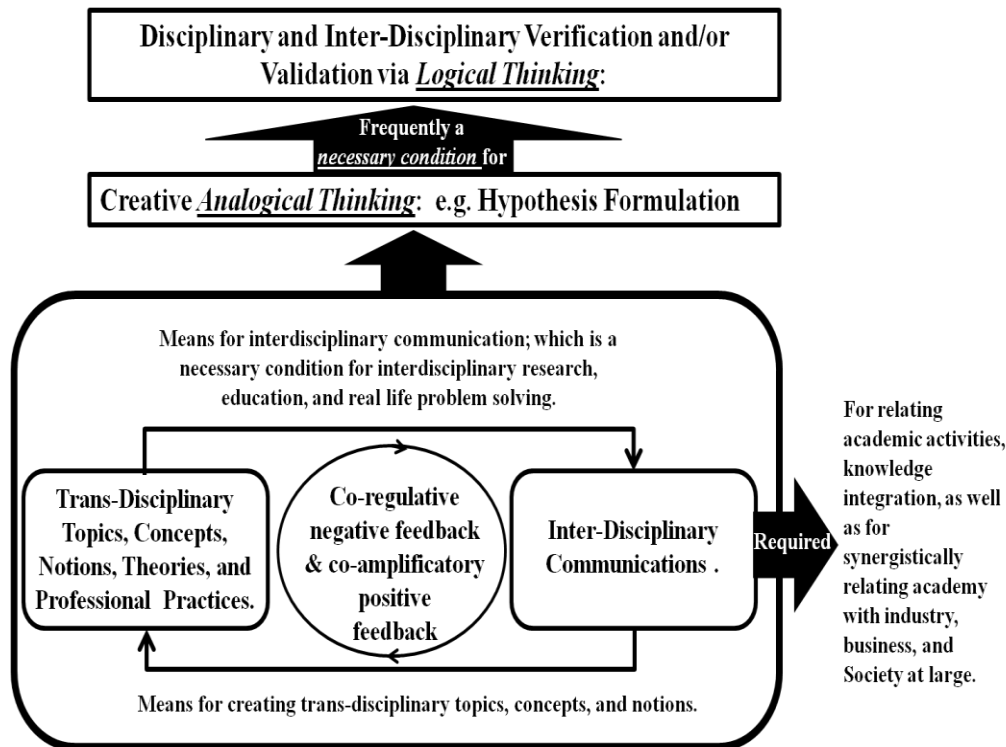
Disciplinary and Inter-Disciplinary Verification and/or Validation via *Logical Thinking*:

Frequently a *necessary condition* for

Creative *Analogical Thinking*: e.g. Hypothesis Formulation

Means for interdisciplinary communication; which is a necessary condition for interdisciplinary research, education, and real life problem solving.

Trans-Disciplinary Topics, Concepts, Notions, Theories, and Professional Practices.

Co-regulative negative feedback & co-amplificatory positive feedback

Inter-Disciplinary Communications .

Required

For relating academic activities, knowledge integration, as well as for synergistically relating academy with industry, business, and Society at large.

Means for creating trans-disciplinary topics, concepts, and notions.